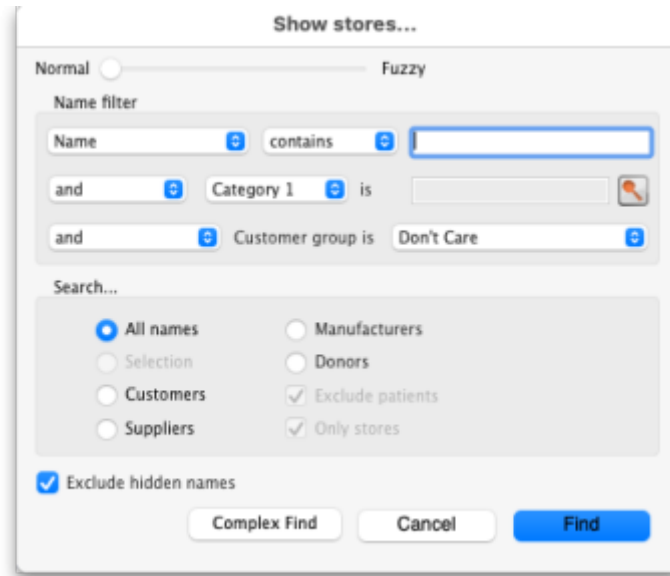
Show stores...

Normal Fuzzy

Name filter

Name contains

and Category 1 is

and Customer group is Don't Care

Search...

All names
Selection
Customers
Suppliers

Manufacturers
Donors
Exclude patients
Only stores

Exclude hidden names

Complex Find Cancel Find